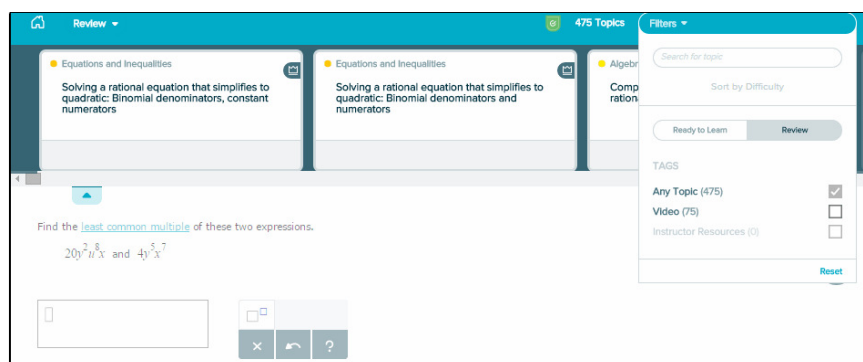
Review

475 Topics

Filters

Equations and Inequalities

Solving a rational equation that simplifies to quadratic: Binomial denominators, constant numerators

Equations and Inequalities

Solving a rational equation that simplifies to quadratic: Binomial denominators and numerators

Algebr

Comp ration

Search for topic

Sort by Difficulty

Ready to Learn

Review

TAGS

Any Topic (475)

Video (75)

Instructor Resources (0)

Reset

Find the least common multiple of these two expressions.

$20y^2u^8x$ and $4y^5x^7$

?